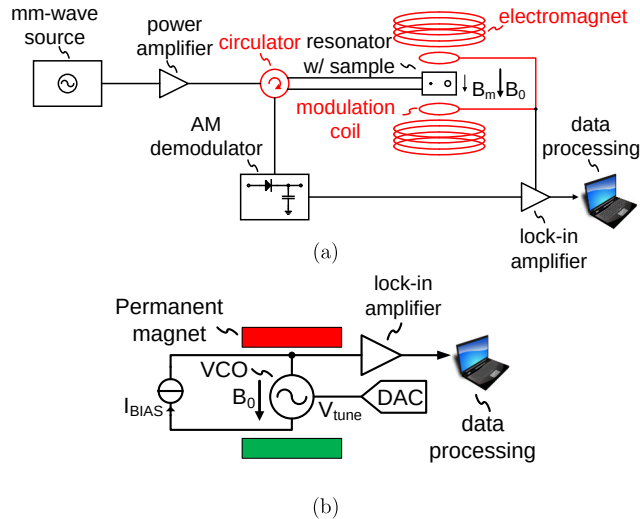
mm-wave source

power amplifier

circulator

resonator w/ sample

electromagnet

$B_m$ $B_0$

modulation coil

AM demodulator

data processing

lock-in amplifier

(a)

Permanent magnet

lock-in amplifier

VCO

$B_0$

$I_{BIAS}$

$V_{tune}$

DAC

data processing

(b)